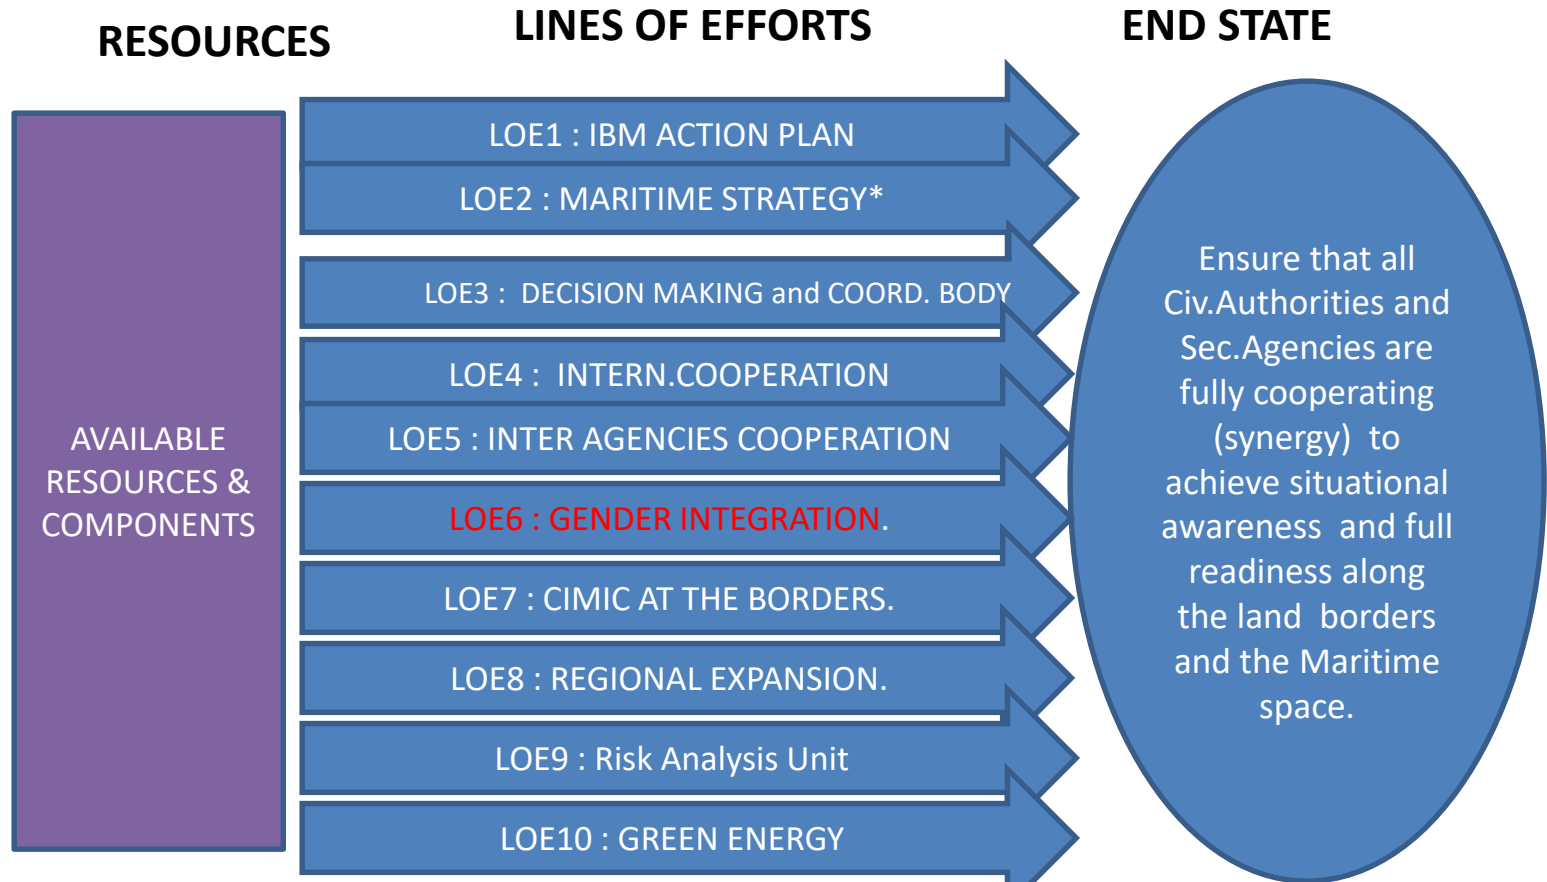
RESOURCES

LINES OF EFFORTS

END STATE

AVAILABLE RESOURCES & COMPONENTS

LOE1 : IBM ACTION PLAN

LOE2 : MARITIME STRATEGY*

LOE3 : DECISION MAKING and COORD. BODY

LOE4 : INTERN.COOPERATION

LOE5 : INTER AGENCIES COOPERATION

LOE6 : GENDER INTEGRATION.

LOE7 : CIMIC AT THE BORDERS.

LOE8 : REGIONAL EXPANSION.

LOE9 : Risk Analysis Unit

LOE10 : GREEN ENERGY

Ensure that all Civ.Authorities and Sec.Agencies are fully cooperating (synergy) to achieve situational awareness and full readiness along the land borders and the Maritime space.